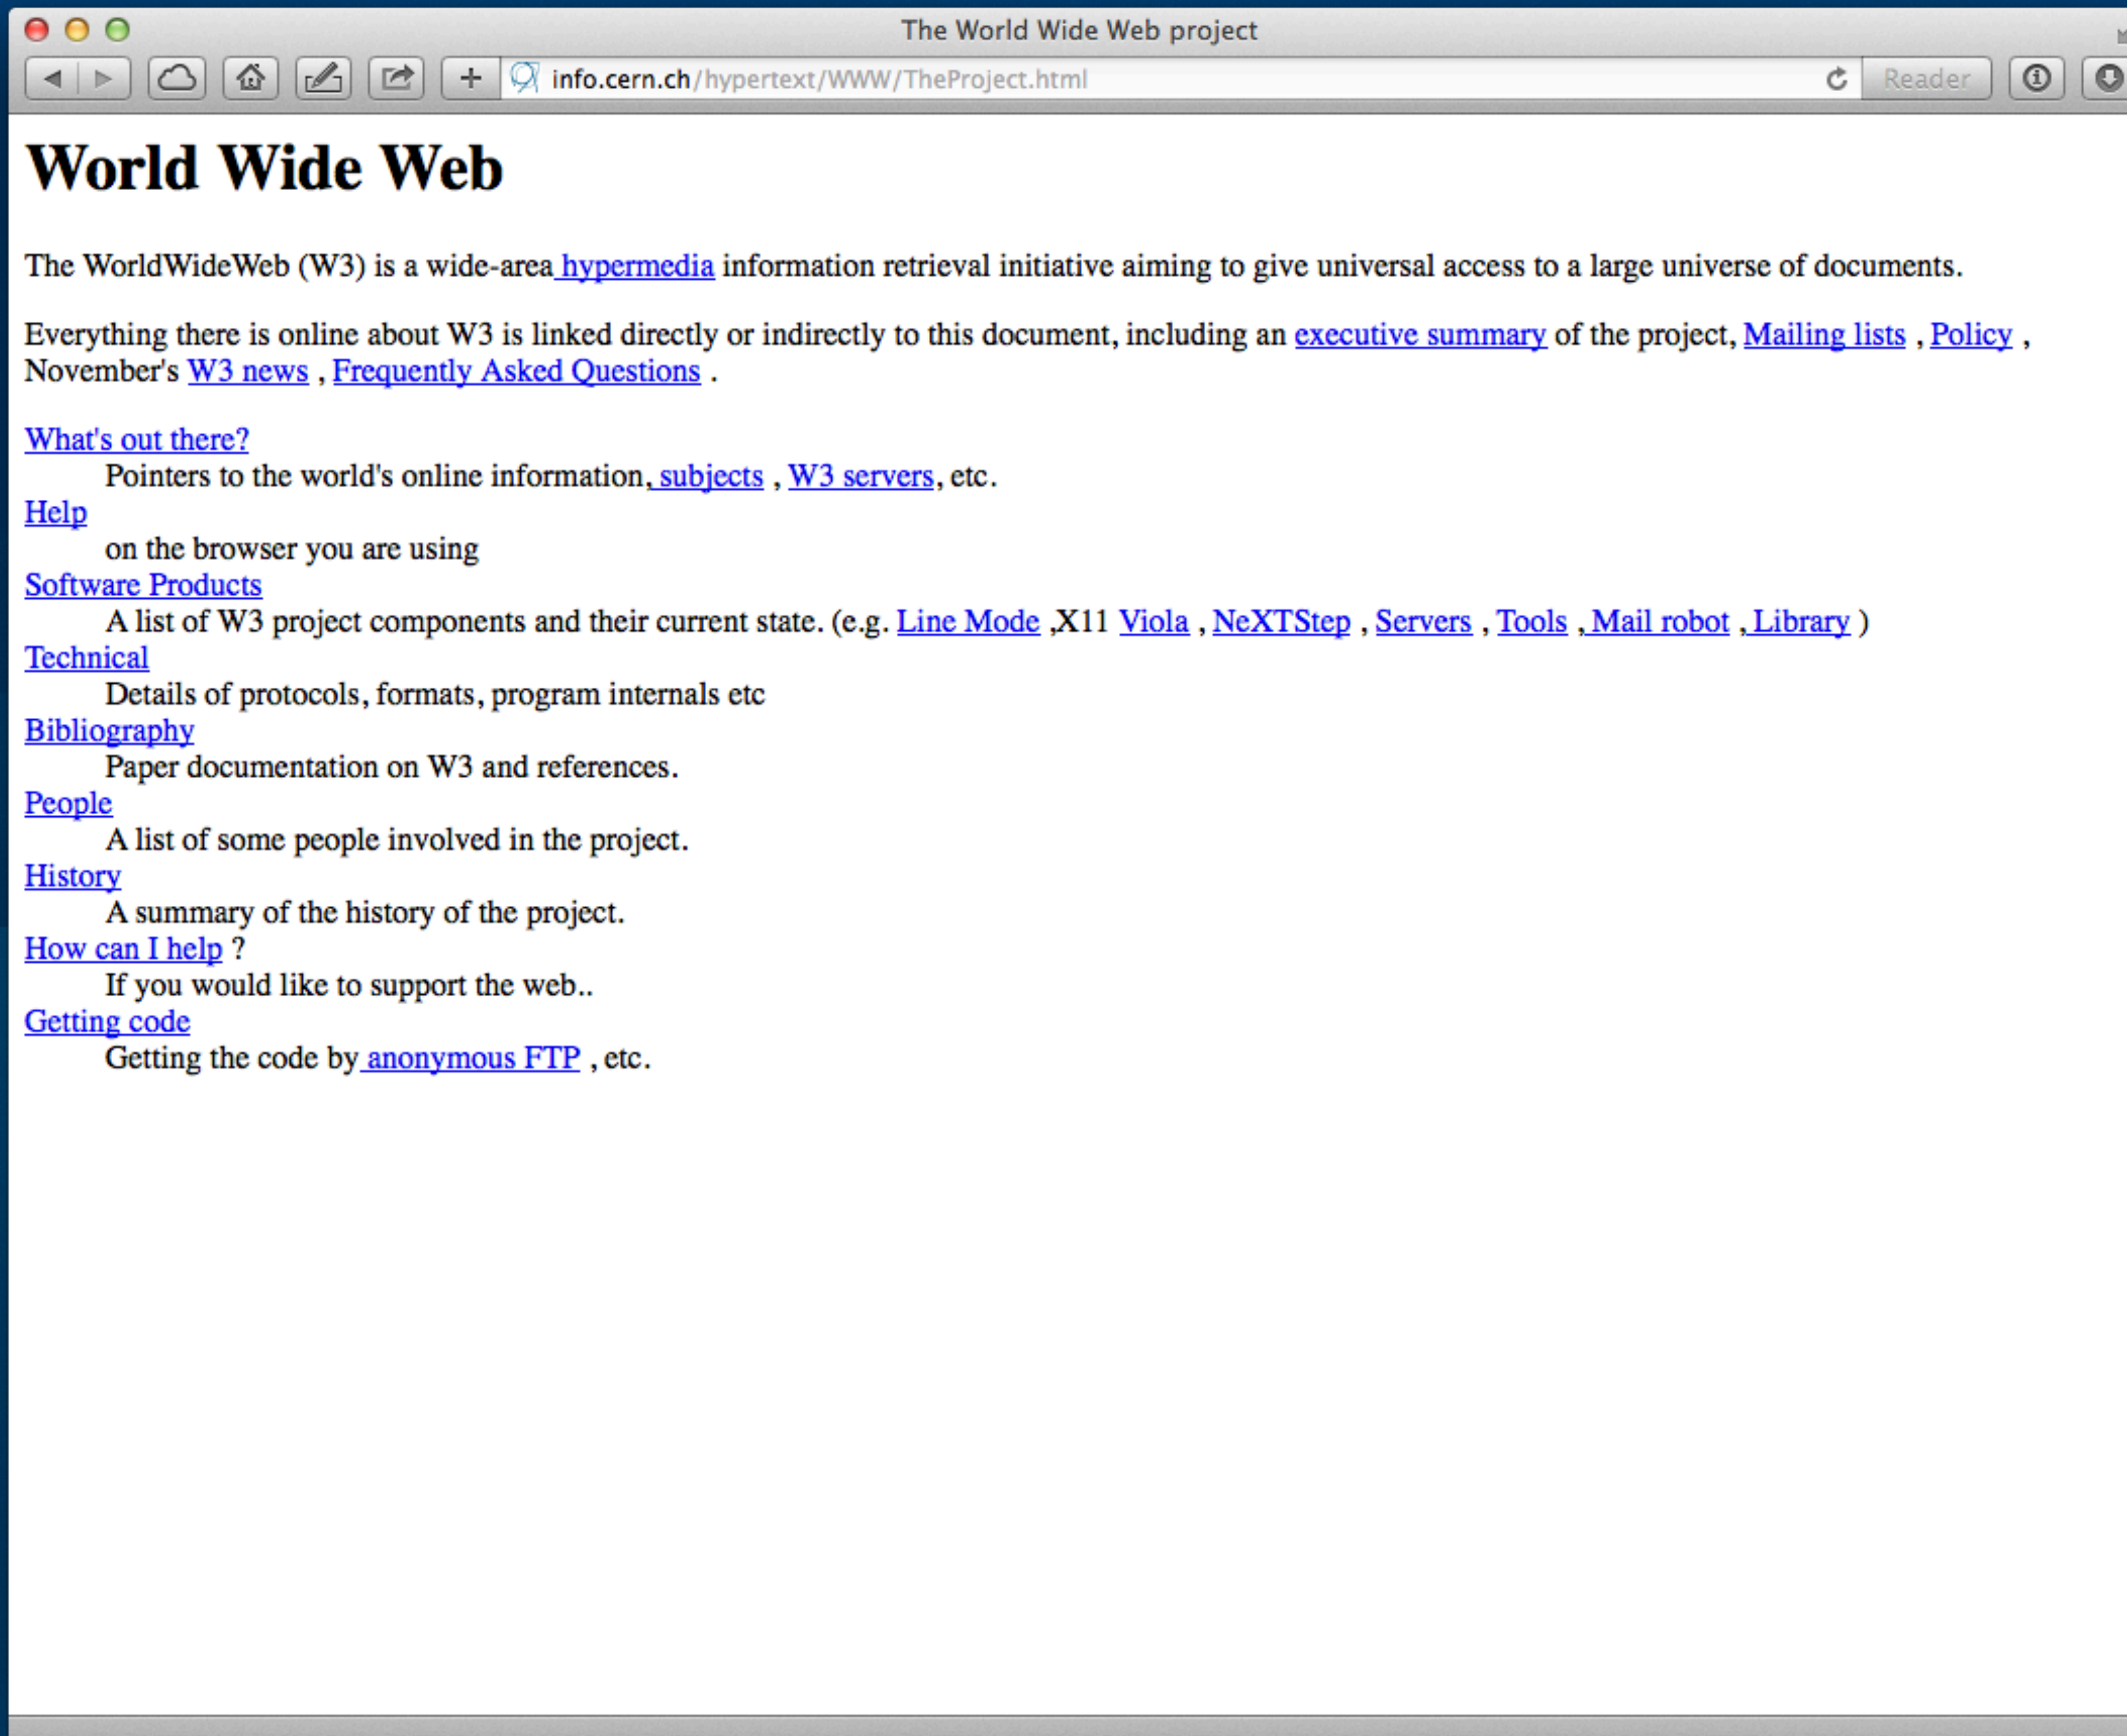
The World Wide Web project

info.cern.ch/hypertext/WWW/TheProject.html

Reader

# World Wide Web

The WorldWideWeb (W3) is a wide-area hypermedia information retrieval initiative aiming to give universal access to a large universe of documents.

Everything there is online about W3 is linked directly or indirectly to this document, including an executive summary of the project, Mailing lists , Policy , November's W3 news , Frequently Asked Questions .

What's out there?
Pointers to the world's online information, subjects , W3 servers, etc.
Help
on the browser you are using
Software Products
A list of W3 project components and their current state. (e.g. Line Mode ,X11 Viola , NeXTStep , Servers , Tools , Mail robot , Library )
Technical
Details of protocols, formats, program internals etc
Bibliography
Paper documentation on W3 and references.
People
A list of some people involved in the project.
History
A summary of the history of the project.
How can I help ?
If you would like to support the web..
Getting code
Getting the code by anonymous FTP , etc.